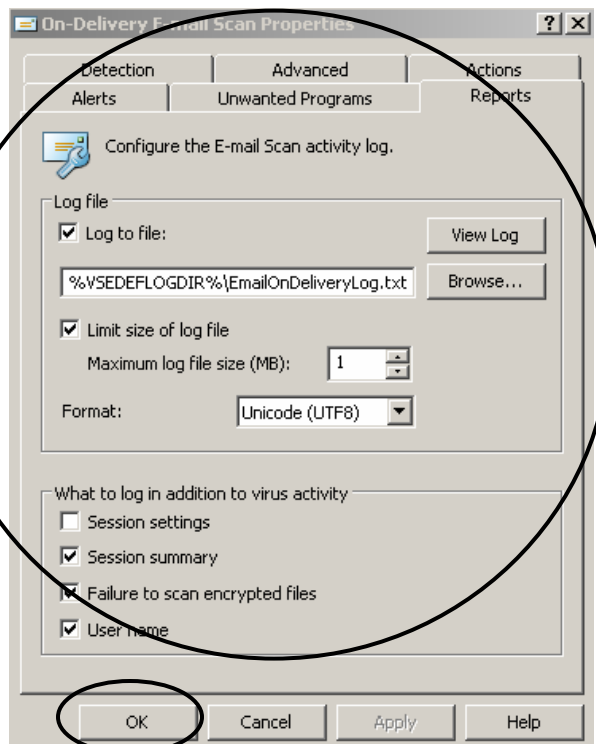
On-Delivery E-mail Scan Properties ? X

Detection | Advanced | Actions
Alerts | Unwanted Programs | Reports

Configure the E-mail Scan activity log.

Log file
Log to file: View Log
%VSEDEFLOGDIR%\EmailOnDeliveryLog.txt Browse...
Limit size of log file
Maximum log file size (MB): 1
Format: Unicode (UTF8)

What to log in addition to virus activity
Session settings
Session summary
Failure to scan encrypted files
User name

OK Cancel Apply Help